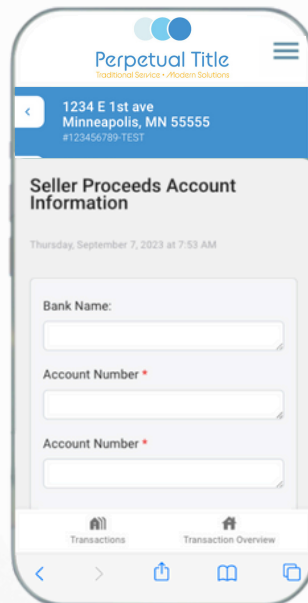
Perpetual Title
Traditional Service • Modern Solutions

1234 E 1st ave
Minneapolis, MN 55555
#123456789-TEST

Seller Proceeds Account Information

Thursday, September 7, 2023 at 7:53 AM

Bank Name:

Account Number *

Account Number *

Transactions
Transaction Overview